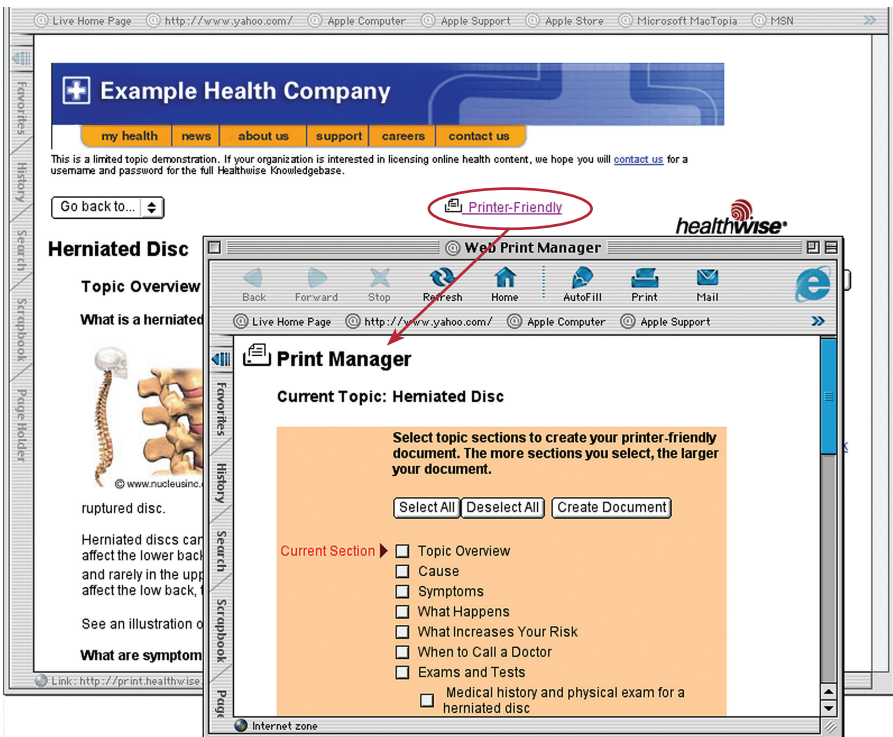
Live Home Page   http://www.yahoo.com/   Apple Computer   Apple Support   Apple Store   Microsoft MacTopia   MSN

Favorites   History   Search   Scrapbook   Page Holder

Example Health Company

my health | news | about us | support | careers | contact us

This is a limited topic demonstration. If your organization is interested in licensing online health content, we hope you will contact us for a username and password for the full Healthwise Knowledgebase.

Go back to...

Printer-Friendly

healthwise

Herniated Disc

Topic Overview

What is a herniated

© www.nucleusinc.

ruptured disc.

Herniated discs can affect the lower back and rarely in the upp affect the low back,

See an illustration o

What are symptom

Link: http://print.healthwise.

Web Print Manager

Back   Forward   Stop   Refresh   Home   AutoFill   Print   Mail

Live Home Page   http://www.yahoo.com/   Apple Computer   Apple Support

Favorites   History   Search   Scrapbook   Page

Print Manager

Current Topic: Herniated Disc

Select topic sections to create your printer-friendly document. The more sections you select, the larger your document.

Select All   Deselect All   Create Document

Current Section
Topic Overview
Cause
Symptoms
What Happens
What Increases Your Risk
When to Call a Doctor
Exams and Tests
Medical history and physical exam for a herniated disc

Internet zone